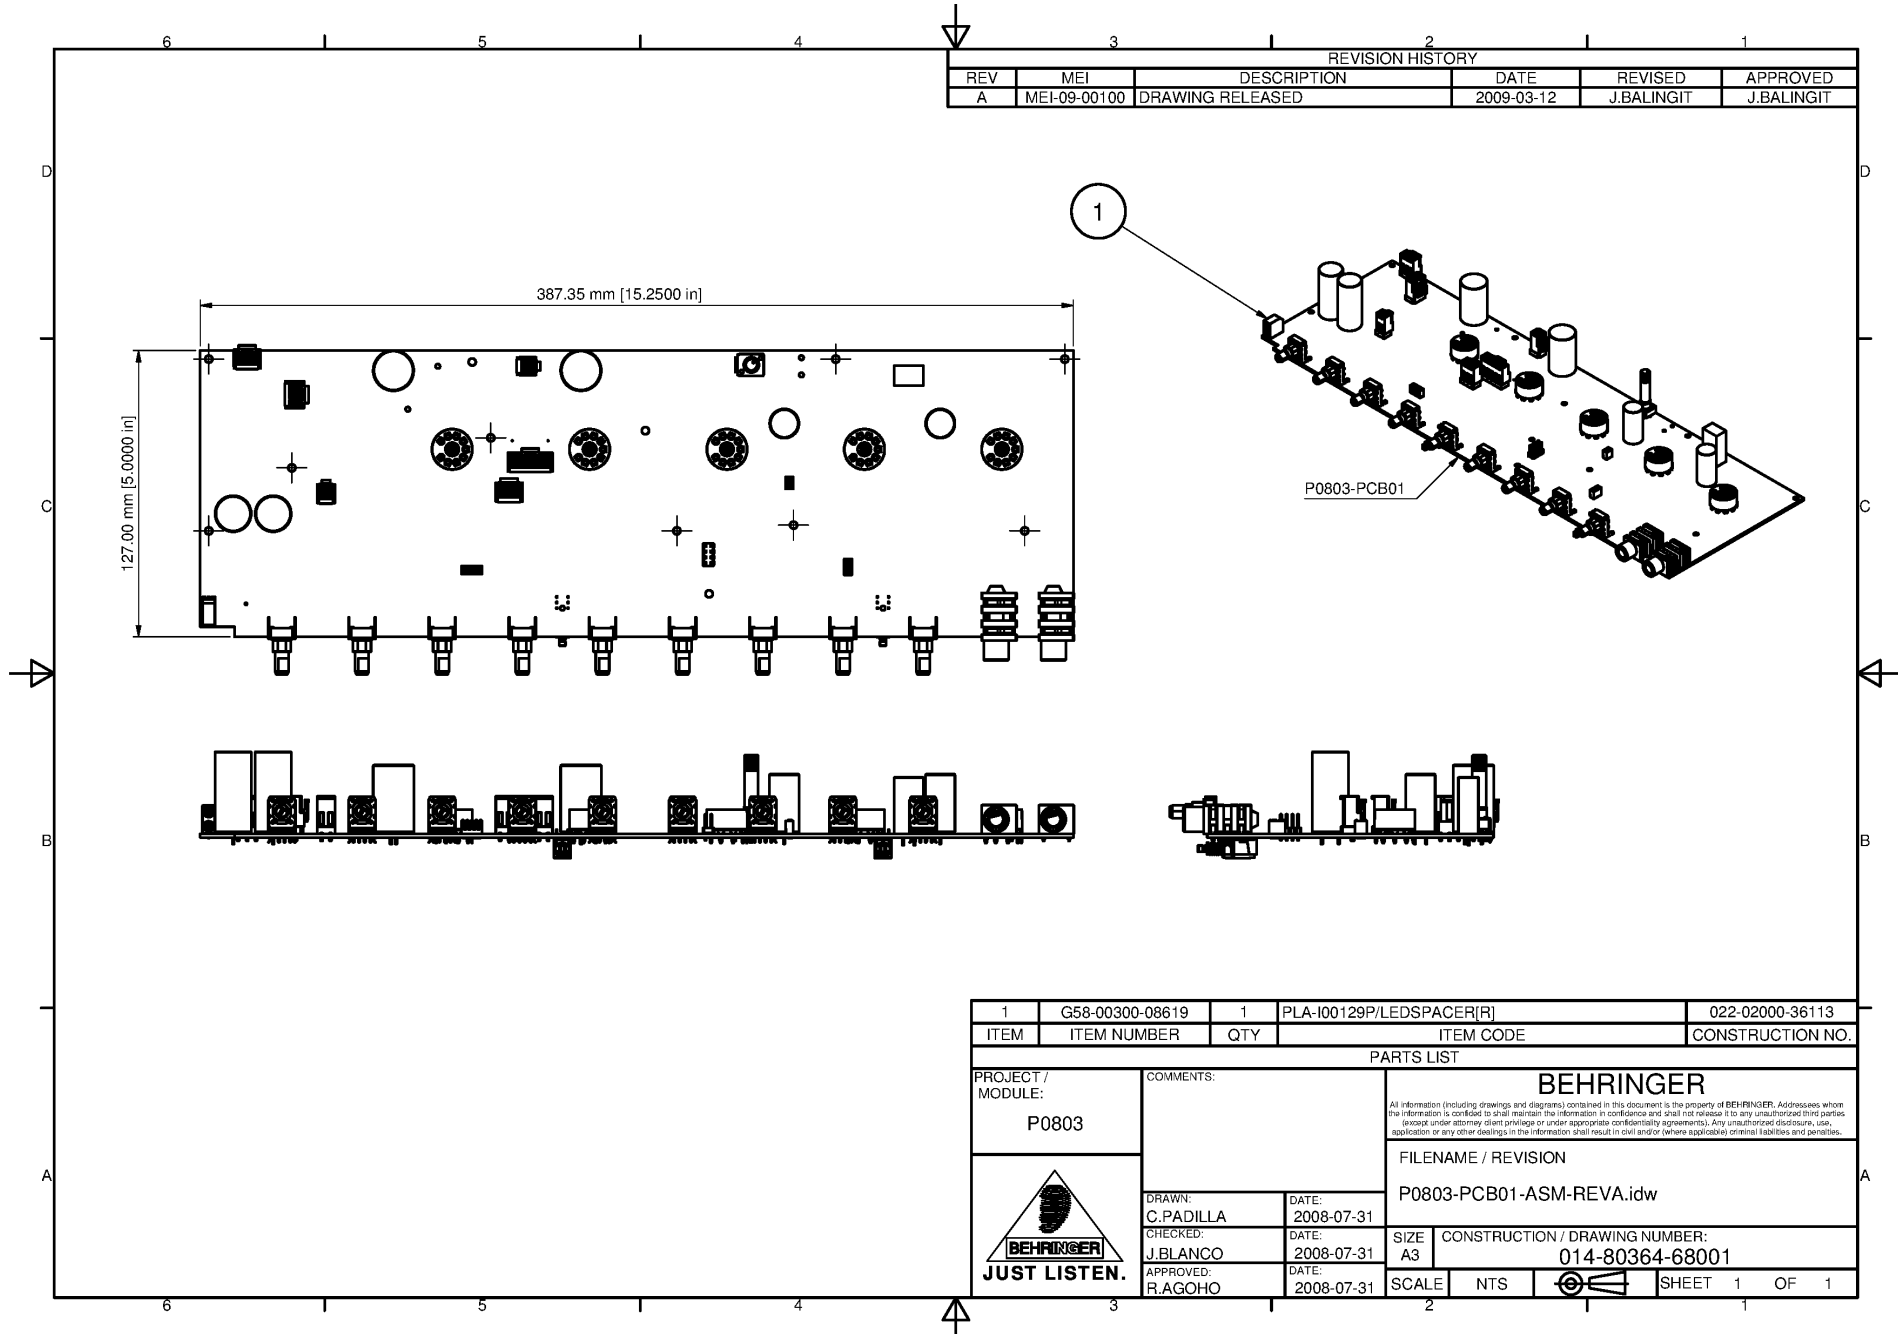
6 5 4 3 2 1

REVISION HISTORY

| REV | MEI | DESCRIPTION | DATE | REVISED | APPROVED |
|---|---|---|---|---|---|
| A | MEI-09-00100 | DRAWING RELEASED | 2009-03-12 | J.BALINGIT | J.BALINGIT |

D

D

1

387.35 mm [15.2500 in]

127.00 mm [5.0000 in]

P0803-PCB01

C

C

B

B

| 1 | G58-00300-08619 | 1 | PLA-I00129P/LEDSPACER[R] | 022-02000-36113 |
|---|---|---|---|---|
| ITEM | ITEM NUMBER | QTY | ITEM CODE | CONSTRUCTION NO. |

PARTS LIST

PROJECT / MODULE:

P0803

COMMENTS:

BEHRINGER

All information (including drawings and diagrams) contained in this document is the property of BEHRINGER. Addressees whom the information is confided to shall maintain the information in confidence and shall not release it to any unauthorized third parties (except under attorney client privilege or under appropriate confidentiality agreements). Any unauthorized disclosure, use, application or any other dealings in the information shall result in civil and/or (where applicable) criminal liabilities and penalties.

FILENAME / REVISION

P0803-PCB01-ASM-REVA.idw

A

A

BEHRINGER

JUST LISTEN.

DRAWN:
C.PADILLA

DATE:
2008-07-31

CHECKED:
J.BLANCO

DATE:
2008-07-31

APPROVED:
R.AGOHO

DATE:
2008-07-31

SIZE
A3

CONSTRUCTION / DRAWING NUMBER:
014-80364-68001

SCALE
NTS

SHEET 1 OF 1

6 5 4 3 2 1